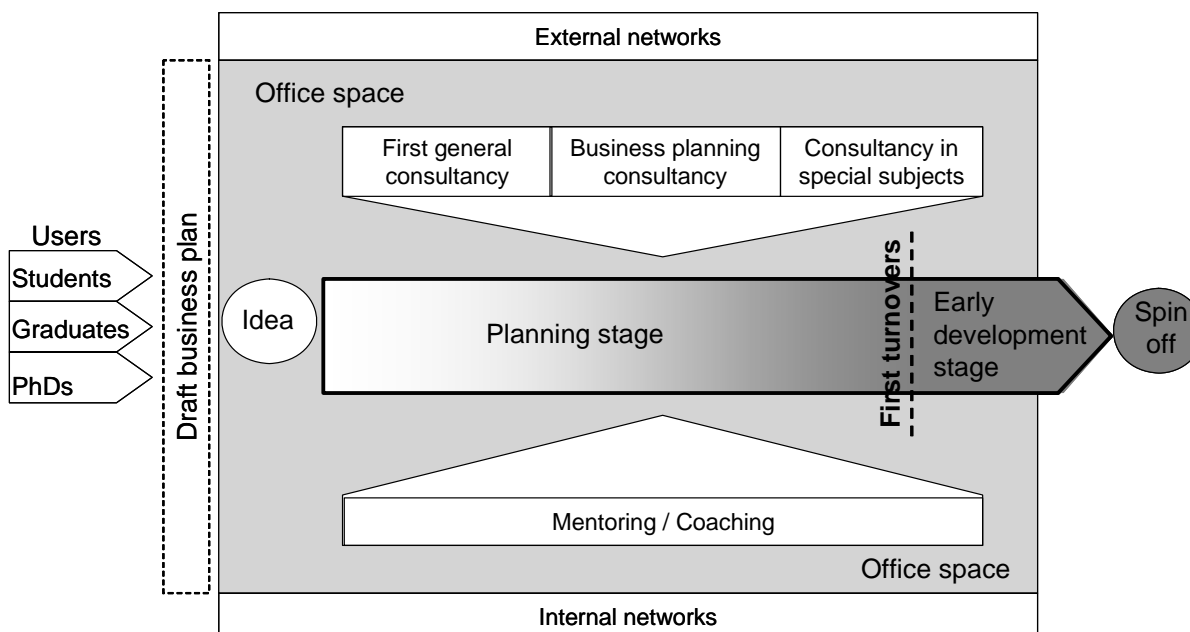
External networks

Office space

First general consultancy

Business planning consultancy

Consultancy in special subjects

Users

Students

Graduates

PhDs

Draft business plan

Idea

Planning stage

First turnovers

Early development stage

Spin off

Mentoring / Coaching

Office space

Internal networks